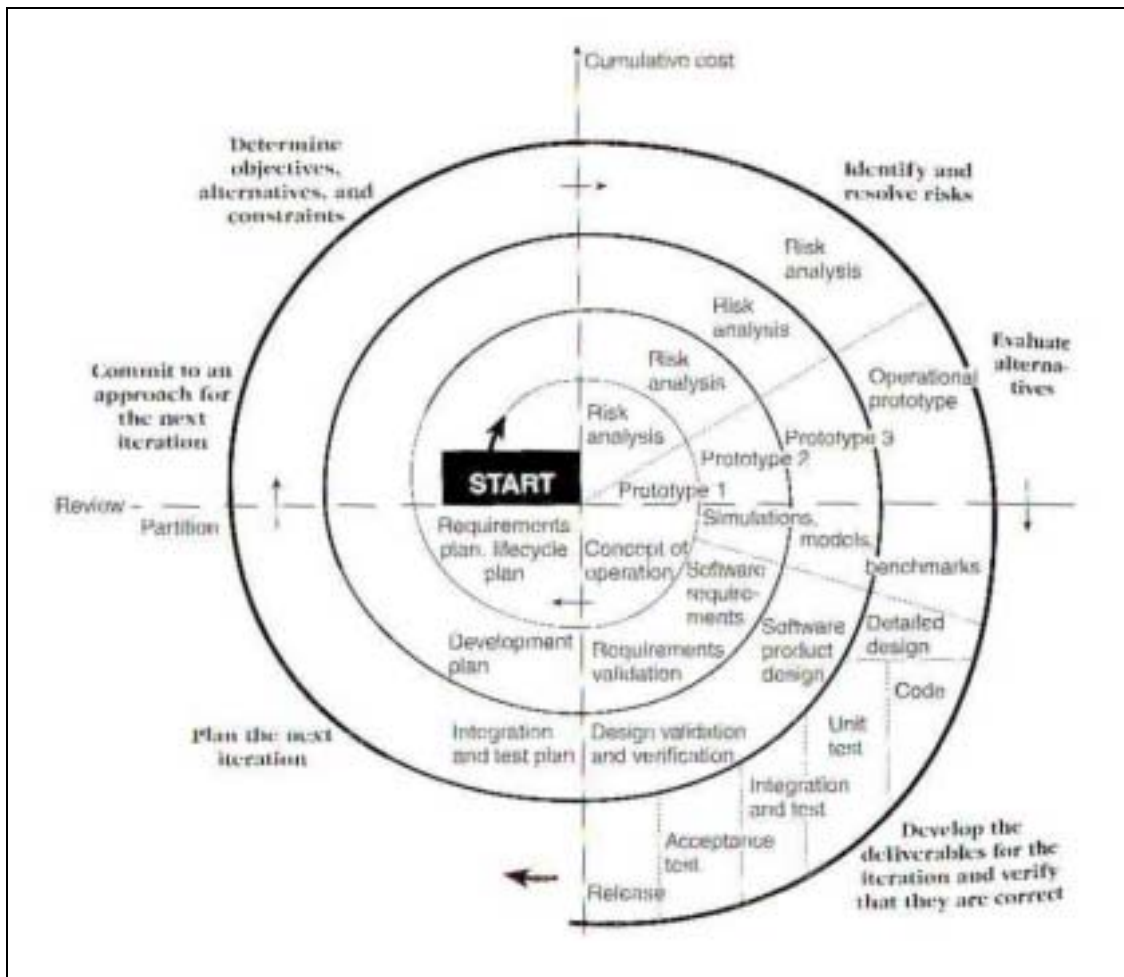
Cumulative cost

Determine objectives, alternatives, and constraints

Identify and resolve risks

Risk analysis

Risk analysis

Evaluate alternatives

Risk analysis

Commit to an approach for the next iteration

Operational prototype

Risk analysis

Prototype 3

Prototype 2

START

Prototype 1

Review – Partition

Simulations, models, benchmarks

Requirements plan, lifecycle plan

Concept of operation

Software requirements

Development plan

Requirements validation

Software product design

Detailed design

Code

Unit test

Plan the next iteration

Integration and test plan

Design validation and verification

Integration and test

Acceptance test

Release

Develop the deliverables for the iteration and verify that they are correct